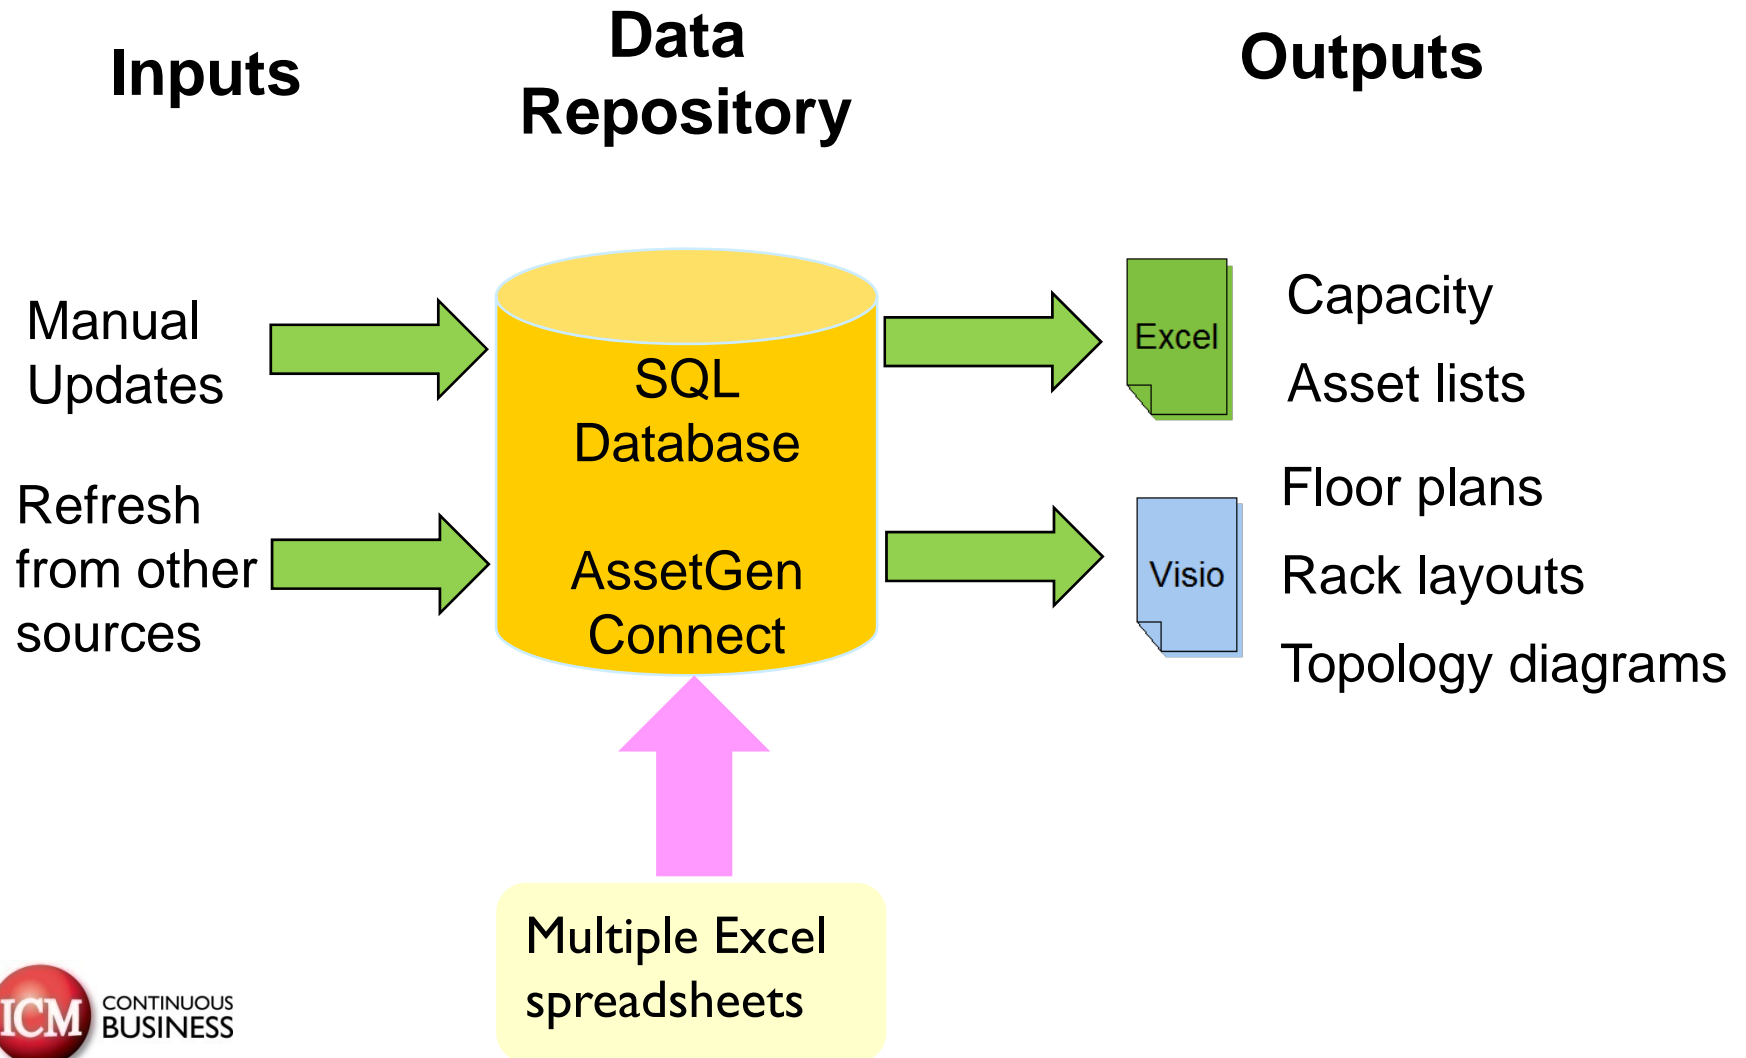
Inputs

Data Repository

Outputs

Manual Updates

Refresh from other sources

SQL Database

AssetGen Connect

Excel

Capacity

Asset lists

Visio

Floor plans

Rack layouts

Topology diagrams

Multiple Excel spreadsheets

ICM CONTINUOUS BUSINESS